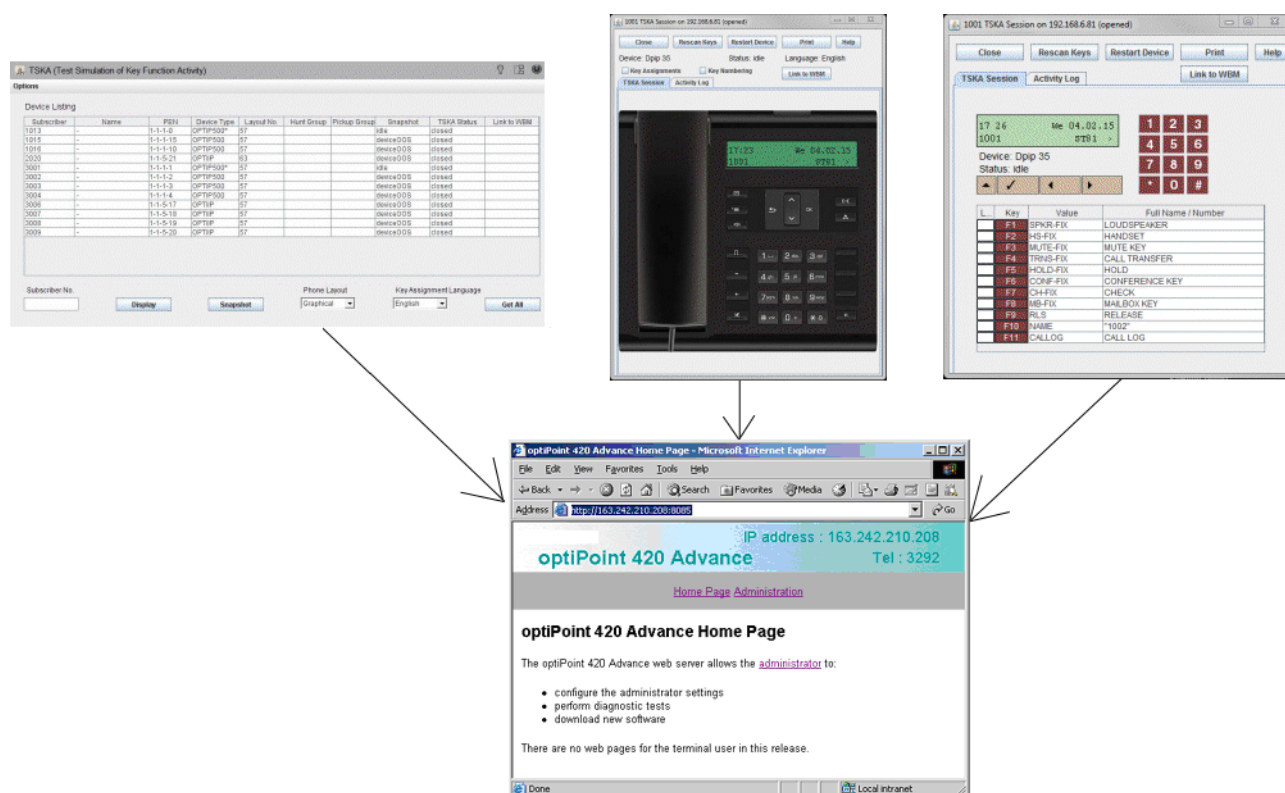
TSKA (Test Simulation of Key Function Activity)

Options

Device Listing

| Subscriber | Name | PEN | Device Type | Layout No. | Hunt Group | Pickup Group | Snapshot | TSKA Status | Link to WBM |
|---|---|---|---|---|---|---|---|---|---|
| 1013 | - | 1-1-1-0 | OPTIP500* | 57 | | | idle | closed | |
| 1015 | - | 1-1-1-15 | OPTIP500 | 57 | | | deviceOOS | closed | |
| 1016 | - | 1-1-1-10 | OPTIP500 | 57 | | | deviceOOS | closed | |
| 2020 | - | 1-1-5-21 | OPTIIP | 63 | | | deviceOOS | closed | |
| 3001 | - | 1-1-1-1 | OPTIP500* | 57 | | | idle | closed | |
| 3002 | - | 1-1-1-2 | OPTIP500 | 57 | | | deviceOOS | closed | |
| 3003 | - | 1-1-1-3 | OPTIP500 | 57 | | | deviceOOS | closed | |
| 3004 | - | 1-1-1-4 | OPTIP500 | 57 | | | deviceOOS | closed | |
| 3006 | - | 1-1-5-17 | OPTIIP | 57 | | | deviceOOS | closed | |
| 3007 | - | 1-1-5-18 | OPTIIP | 57 | | | deviceOOS | closed | |
| 3008 | - | 1-1-5-19 | OPTIIP | 57 | | | deviceOOS | closed | |
| 3009 | - | 1-1-5-20 | OPTIIP | 57 | | | deviceOOS | closed | |

Subscriber No. Display Snapshot Phone Layout Graphical Key Assignment Language English Get All

1001 TSKA Session on 192.168.6.81 (opened)

Close Rescan Keys Restart Device Print Help

Device: Dpip 35 Status: idle Language: English

Key Assignments Key Numbering Link to WBM

TSKA Session Activity Log

17:23 We 04.02.15
1001 ST01

1001 TSKA Session on 192.168.6.81 (opened)

Close Rescan Keys Restart Device Print Help

TSKA Session Activity Log Link to WBM

17 26 We 04.02.15
1001 ST01

Device: Dpip 35
Status: idle

1 2 3 4 5 6 7 8 9 * 0 #

| L.. | Key | Value | Full Name / Number |
|---|---|---|---|
| | F1 | SPKR-FIX | LOUDSPEAKER |
| | F2 | HS-FIX | HANDSET |
| | F3 | MUTE-FIX | MUTE KEY |
| | F4 | TRNS-FIX | CALL TRANSFER |
| | F5 | HOLD-FIX | HOLD |
| | F6 | CONF-FIX | CONFERENCE KEY |
| | F7 | CH-FIX | CHECK |
| | F8 | MB-FIX | MAILBOX KEY |
| | F9 | RLS | RELEASE |
| | F10 | NAME | "1002" |
| | F11 | CALLOG | CALL LOG |

optiPoint 420 Advance Home Page - Microsoft Internet Explorer

File Edit View Favorites Tools Help

Back Search Favorites Media

Address http://163.242.210.208:8085 Go

IP address : 163.242.210.208
optiPoint 420 Advance Tel : 3292

Home Page Administration

optiPoint 420 Advance Home Page

The optiPoint 420 Advance web server allows the administrator to:

• configure the administrator settings
• perform diagnostic tests
• download new software

There are no web pages for the terminal user in this release.

Done Local intranet